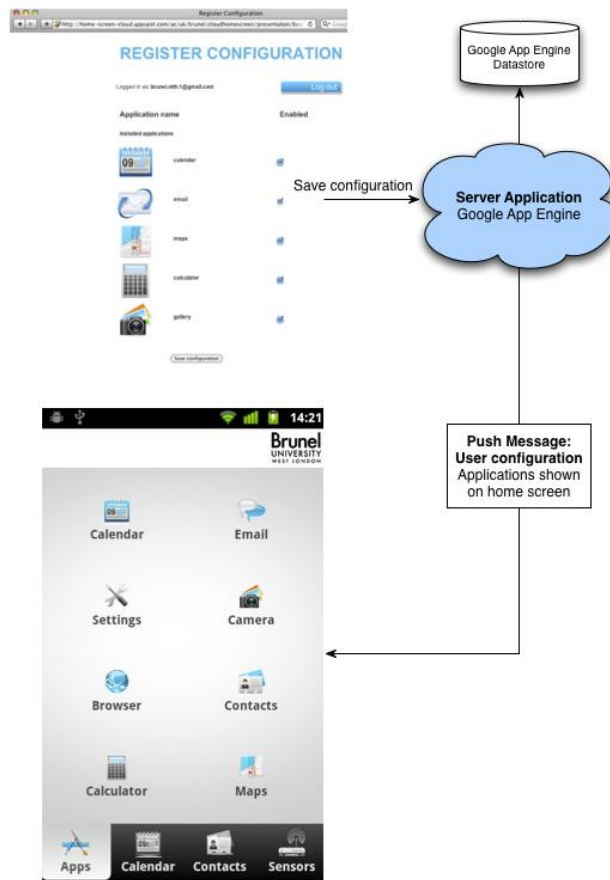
Register Configuration

http://home-screen-cloud.appspot.com/ac/uk/brunel/cloudhomescreen/presentation/bu

REGISTER CONFIGURATION

Logged in as: brunel.nth.1@gmail.com

Log out

Application name

Enabled

Installed applications

calendar

email

maps

calculator

gallery

Save configuration

Save configuration

Google App Engine Datastore

Server Application
Google App Engine

14:21

Brunel UNIVERSITY WEST LONDON

Calendar

Email

Settings

Camera

Browser

Contacts

Calculator

Maps

Apps

Calendar

Contacts

Sensors

Push Message:
User configuration
Applications shown on home screen